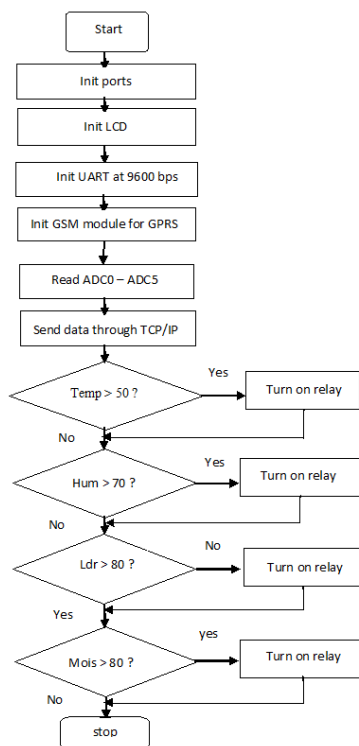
Start

Init ports

Init LCD

Init UART at 9600 bps

Init GSM module for GPRS

Read ADC0 – ADC5

Send data through TCP/IP

Temp > 50 ?

Yes

Turn on relay

No

Hum > 70 ?

Yes

Turn on relay

No

Ldr > 80 ?

No

Turn on relay

Yes

Mois > 80 ?

yes

Turn on relay

No

stop